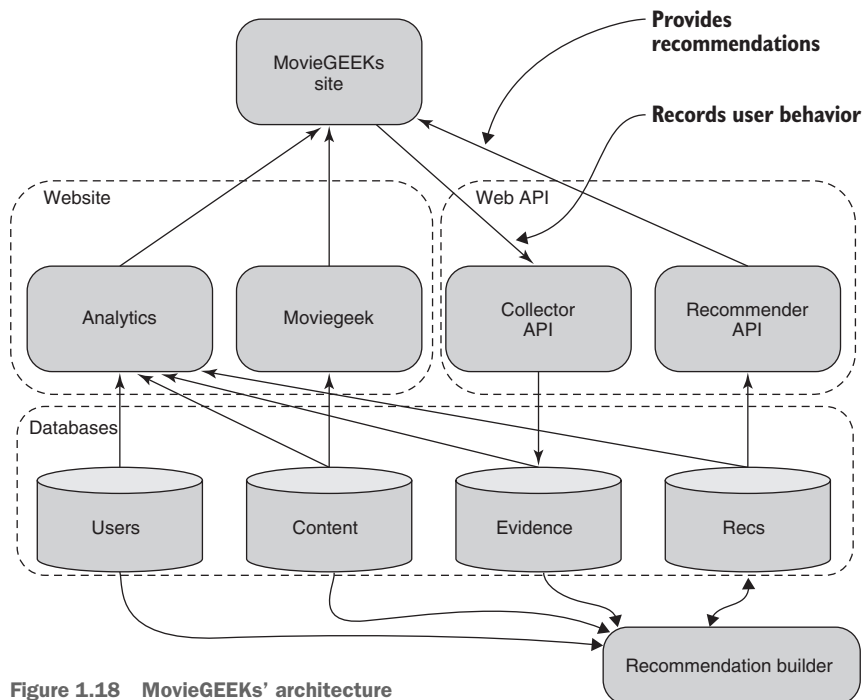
Provides recommendations

MovieGEEKs site

Records user behavior

Website

Web API

Analytics

Moviegeek

Collector API

Recommender API

Databases

Users

Content

Evidence

Recs

Recommendation builder

Figure 1.18 MovieGEEKs' architecture